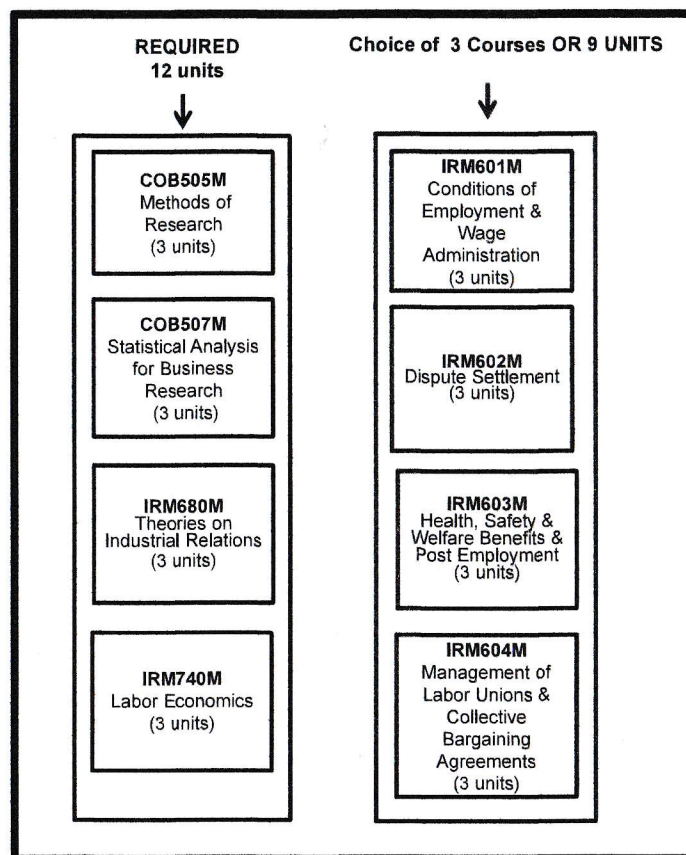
REQUIRED
12 units

COB505M
Methods of Research
(3 units)

COB507M
Statistical Analysis for Business Research
(3 units)

IRM680M
Theories on Industrial Relations
(3 units)

IRM740M
Labor Economics
(3 units)

Choice of 3 Courses OR 9 UNITS

IRM601M
Conditions of Employment & Wage Administration
(3 units)

IRM602M
Dispute Settlement
(3 units)

IRM603M
Health, Safety & Welfare Benefits & Post Employment
(3 units)

IRM604M
Management of Labor Unions & Collective Bargaining Agreements
(3 units)